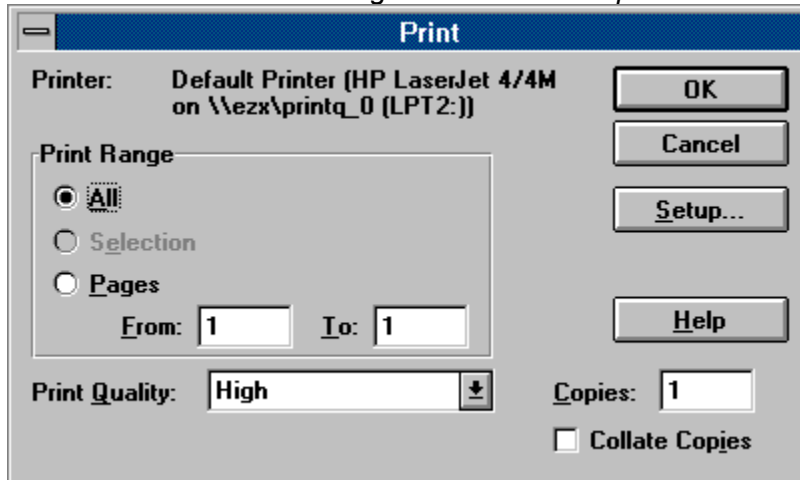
Print

Printer: Default Printer (HP LaserJet 4/4M on \\ezx\printq_0 (LPT2:))

OK

Cancel

Print Range

All

Selection

Pages

From: 1 To: 1

Setup...

Help

Print Quality: High

Copies: 1

Collate Copies